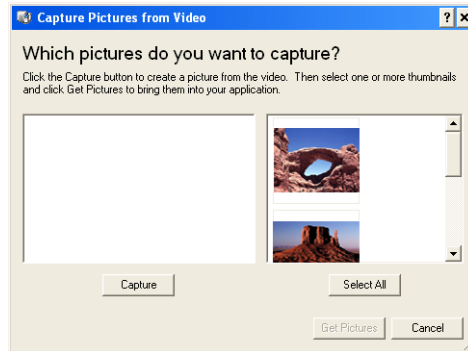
Capture Pictures from Video

?

X

Which pictures do you want to capture?

Click the Capture button to create a picture from the video. Then select one or more thumbnails and click Get Pictures to bring them into your application.

Capture

Select All

Get Pictures

Cancel